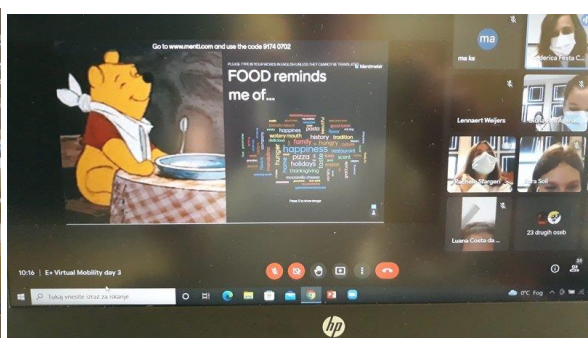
Go to www.menti.com and use the code 9174 0702

PLEASE TYPE IN YOUR WORDS IN ENGLISH UNLESS THEY CANNOT BE TRANSLATED

Mentimeter

FOOD reminds me of...

happiness
family
pizza
holidays
history
tradition
hunger
watery mouth
pasta
thanksgiving
restaurant
scent

ma

ma ks

Federica Festa C...

Lennaert Weijers

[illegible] Stargen

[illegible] Sol

Luana Costa da ...

23 drugih oseb

10:16 | E+ Virtual Mobility day 3

Tukaj vnesite izraz za iskanje

0°C Fog

hp